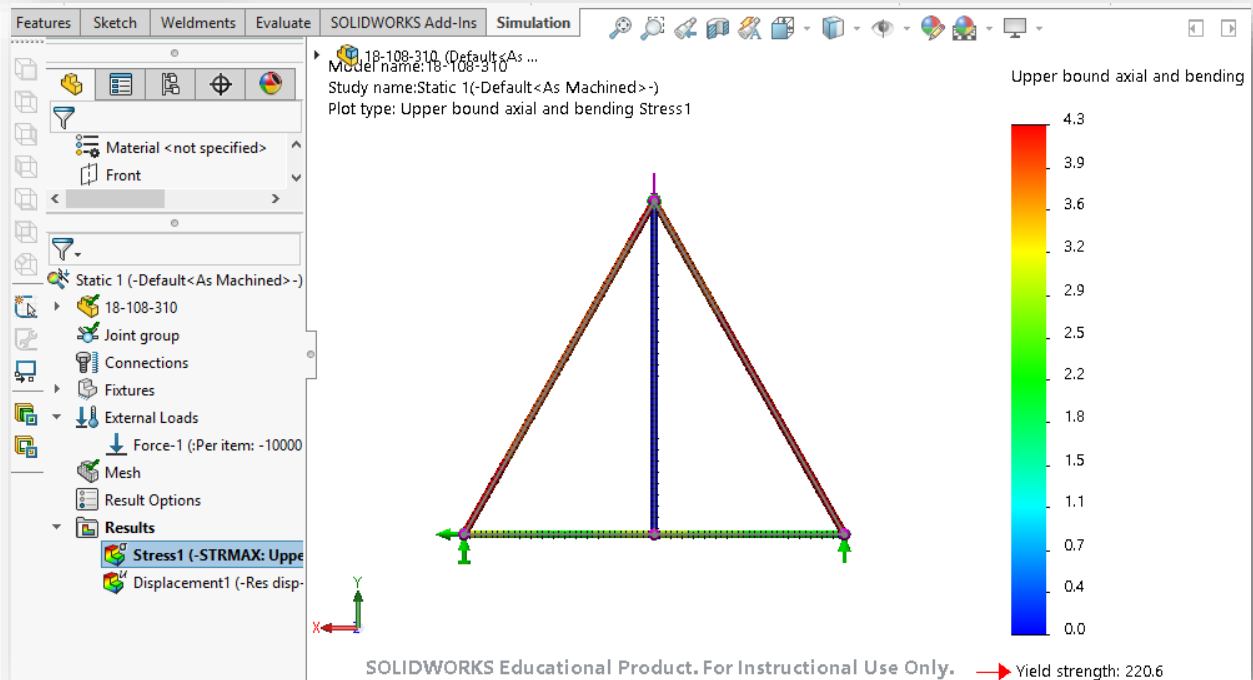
Features Sketch Weldments Evaluate SOLIDWORKS Add-Ins Simulation

Material <not specified>
Front

Static 1 (-Default<As Machined>-)
18-108-310
Joint group
Connections
Fixtures
External Loads
Force-1 (:Per item: -10000
Mesh
Result Options
Results
Stress1 (-STRMAX: Uppe
Displacement1 (-Res disp-

18-108-310 (Default<As ...
Model name:18-108-310
Study name:Static 1(-Default<As Machined>-)
Plot type: Upper bound axial and bending Stress1

Upper bound axial and bending

4.3
3.9
3.6
3.2
2.9
2.5
2.2
1.8
1.5
1.1
0.7
0.4
0.0

Y
X

SOLIDWORKS Educational Product. For Instructional Use Only.

Yield strength: 220.6